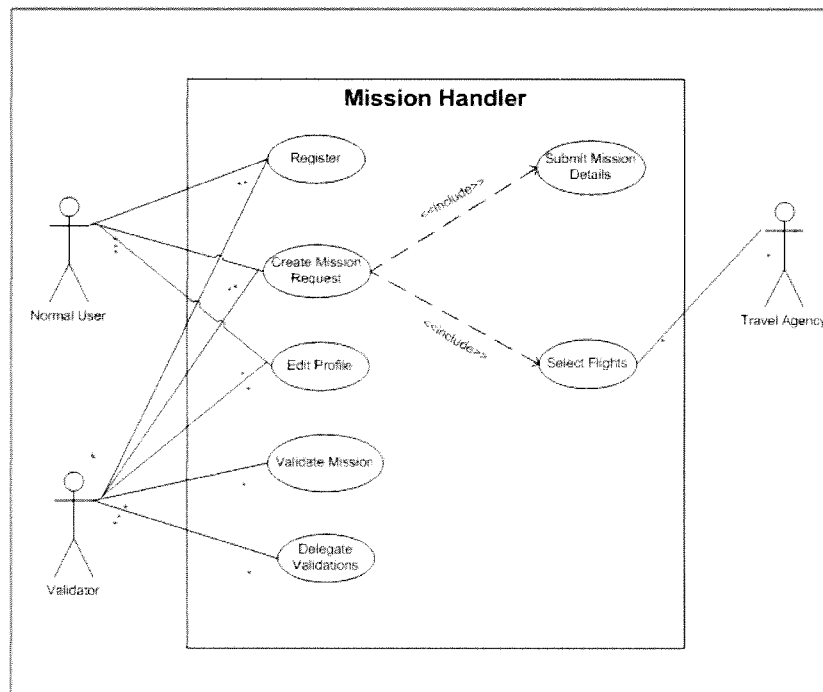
Mission Handler

Register

Submit Mission Details

<<include>>

Create Mission Request

<<include>>

Select Flights

Edit Profile

Validate Mission

Delegate Validations

Normal User

Validator

Travel Agency